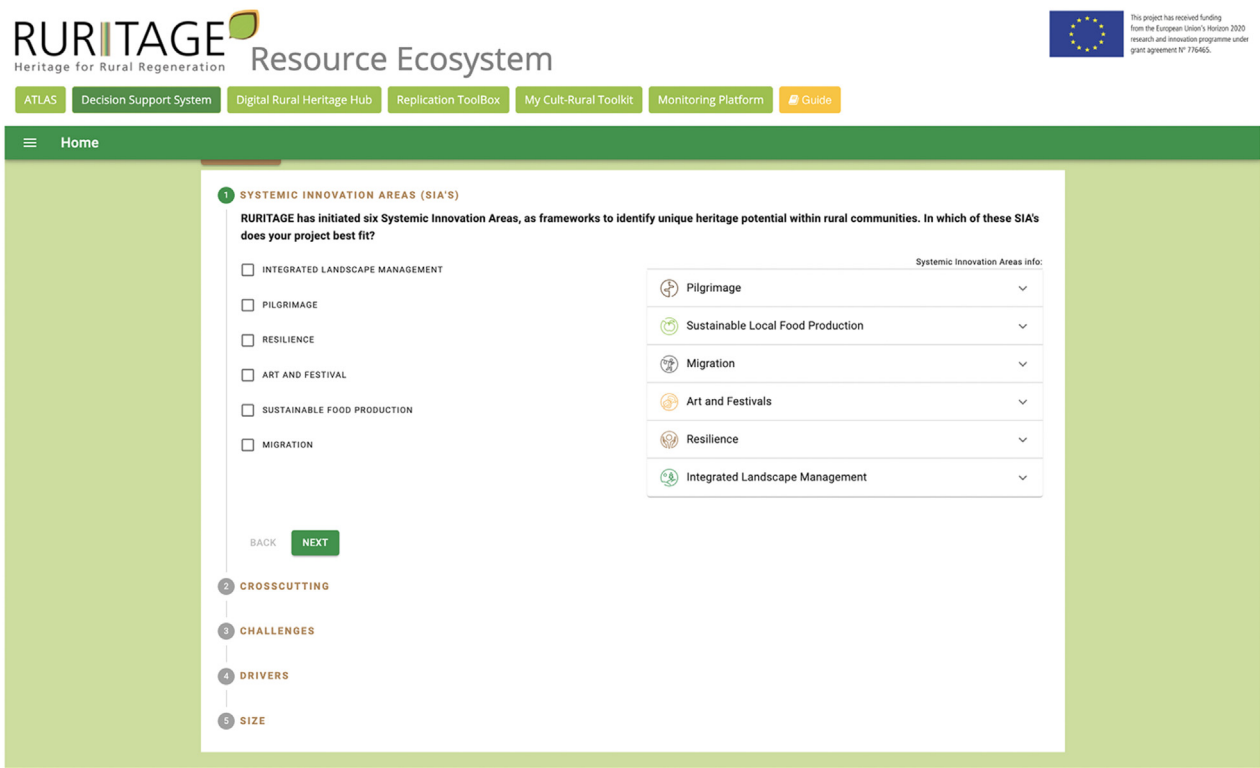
RURITAGE
Heritage for Rural Regeneration
Resource Ecosystem

This project has received funding from the European Union's Horizon 2020 research and innovation programme under grant agreement N° 776465.

ATLAS | Decision Support System | Digital Rural Heritage Hub | Replication ToolBox | My Cult-Rural Toolkit | Monitoring Platform | Guide

Home

1 SYSTEMIC INNOVATION AREAS (SIA'S)

RURITAGE has initiated six Systemic Innovation Areas, as frameworks to identify unique heritage potential within rural communities. In which of these SIA's does your project best fit?

INTEGRATED LANDSCAPE MANAGEMENT
PILGRIMAGE
RESILIENCE
ART AND FESTIVAL
SUSTAINABLE FOOD PRODUCTION
MIGRATION

Systemic Innovation Areas info:
Pilgrimage
Sustainable Local Food Production
Migration
Art and Festivals
Resilience
Integrated Landscape Management

BACK NEXT

2 CROSSCUTTING
3 CHALLENGES
4 DRIVERS
5 SIZE